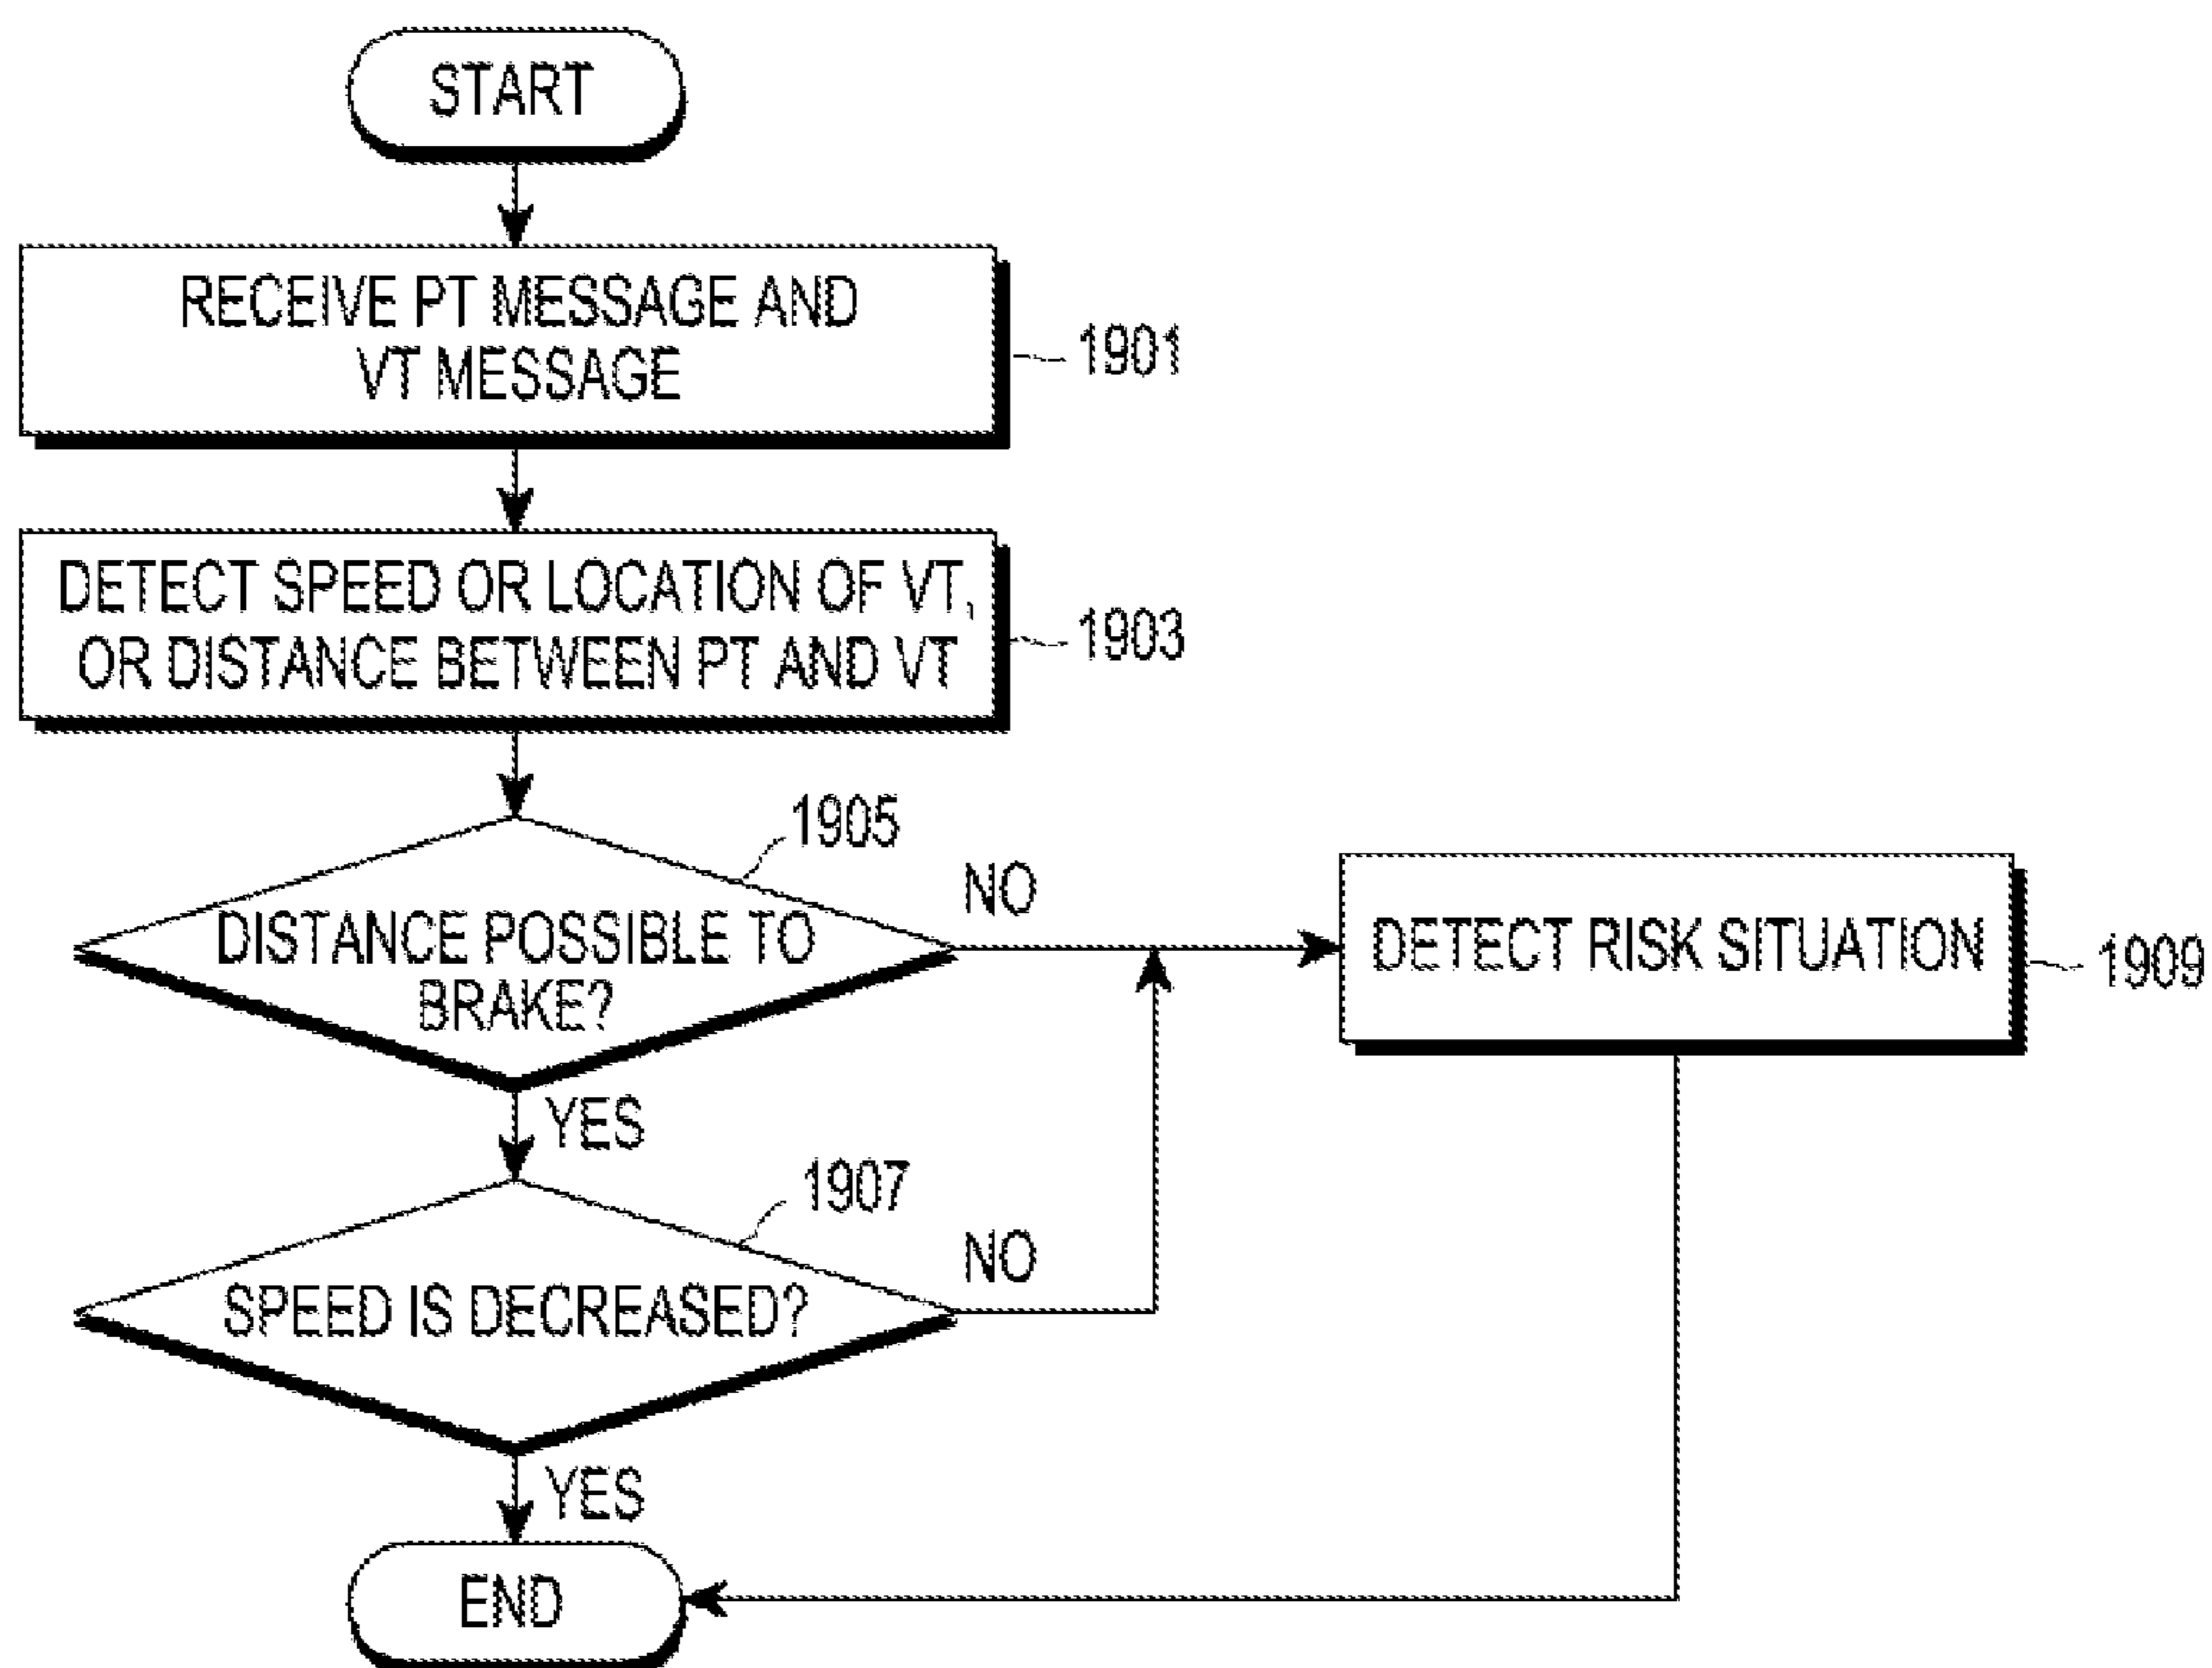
START

RECEIVE PT MESSAGE AND VT MESSAGE

1901

DETECT SPEED OR LOCATION OF VT, OR DISTANCE BETWEEN PT AND VT

1903

1905

DISTANCE POSSIBLE TO BRAKE?

NO

DETECT RISK SITUATION

1909

YES

1907

SPEED IS DECREASED?

NO

YES

END